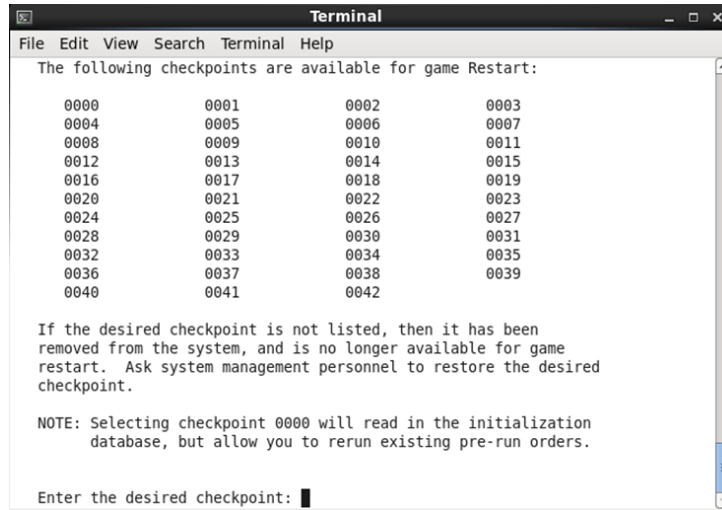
Terminal

File Edit View Search Terminal Help

The following checkpoints are available for game Restart:

| 0000 | 0001 | 0002 | 0003 |
|---|---|---|---|
| 0004 | 0005 | 0006 | 0007 |
| 0008 | 0009 | 0010 | 0011 |
| 0012 | 0013 | 0014 | 0015 |
| 0016 | 0017 | 0018 | 0019 |
| 0020 | 0021 | 0022 | 0023 |
| 0024 | 0025 | 0026 | 0027 |
| 0028 | 0029 | 0030 | 0031 |
| 0032 | 0033 | 0034 | 0035 |
| 0036 | 0037 | 0038 | 0039 |
| 0040 | 0041 | 0042 | |

If the desired checkpoint is not listed, then it has been removed from the system, and is no longer available for game restart. Ask system management personnel to restore the desired checkpoint.

NOTE: Selecting checkpoint 0000 will read in the initialization database, but allow you to rerun existing pre-run orders.

Enter the desired checkpoint: